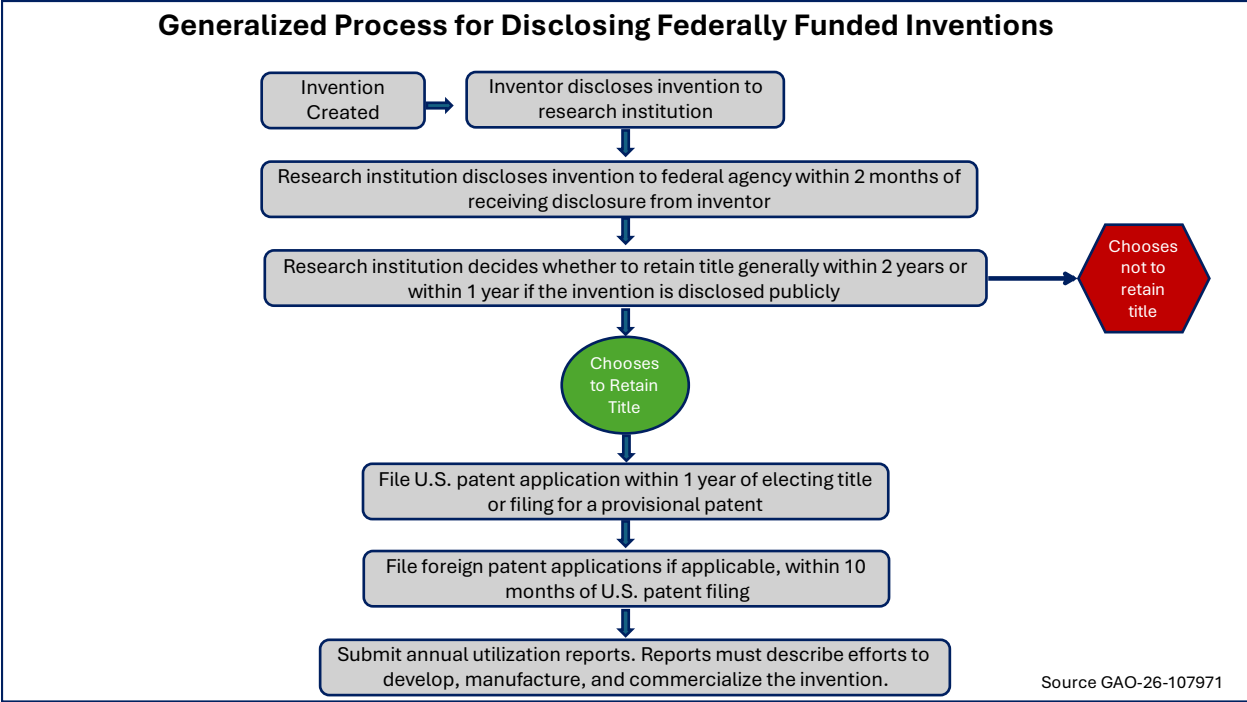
Generalized Process for Disclosing Federally Funded Inventions

Invention Created

Inventor discloses invention to research institution

Research institution discloses invention to federal agency within 2 months of receiving disclosure from inventor

Research institution decides whether to retain title generally within 2 years or within 1 year if the invention is disclosed publicly

Chooses not to retain title

Chooses to Retain Title

File U.S. patent application within 1 year of electing title or filing for a provisional patent

File foreign patent applications if applicable, within 10 months of U.S. patent filing

Submit annual utilization reports. Reports must describe efforts to develop, manufacture, and commercialize the invention.

Source GAO-26-107971